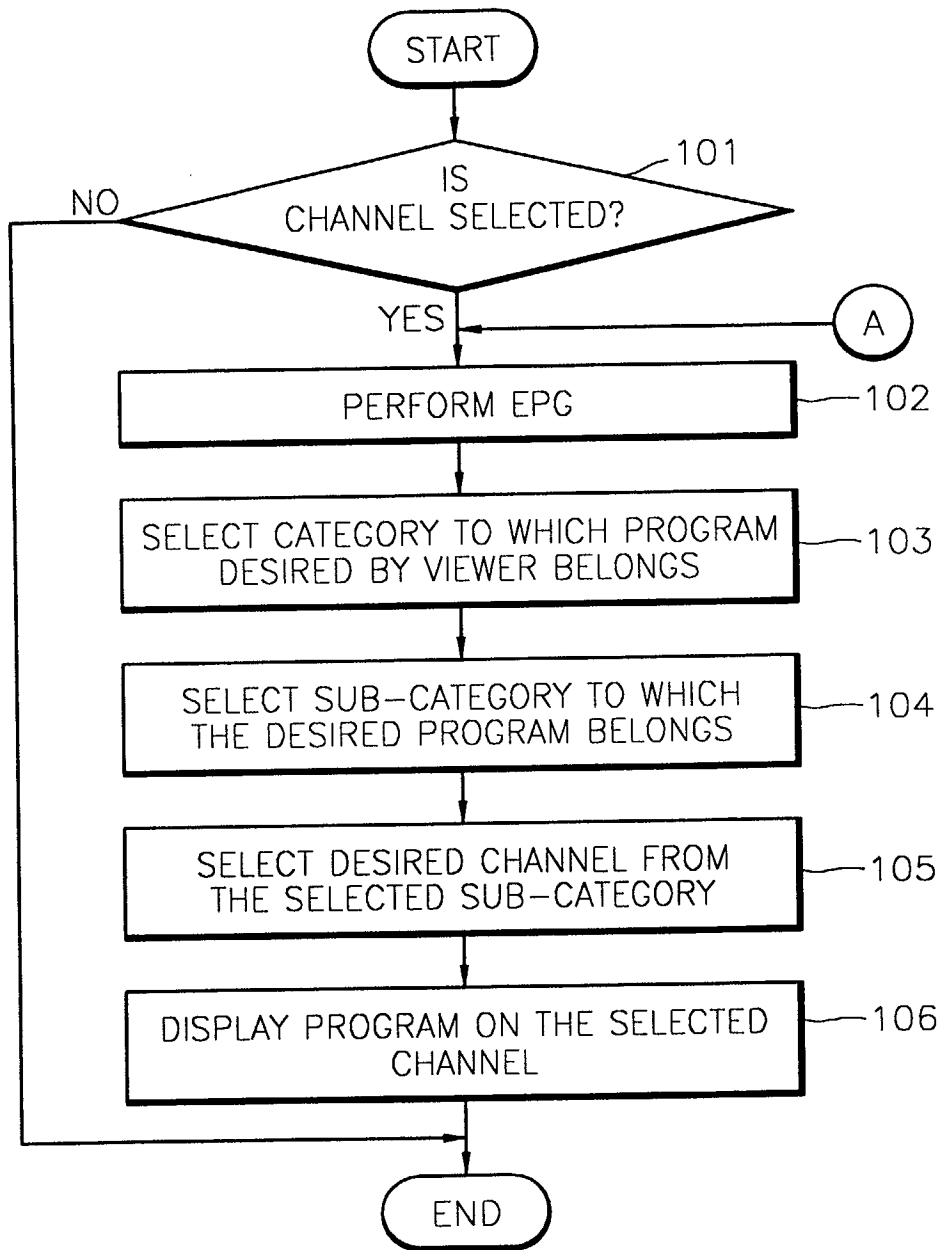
START

IS CHANNEL SELECTED?

101

NO

YES

A

PERFORM EPG

102

SELECT CATEGORY TO WHICH PROGRAM DESIRED BY VIEWER BELONGS

103

SELECT SUB-CATEGORY TO WHICH THE DESIRED PROGRAM BELONGS

104

SELECT DESIRED CHANNEL FROM THE SELECTED SUB-CATEGORY

105

DISPLAY PROGRAM ON THE SELECTED CHANNEL

106

END